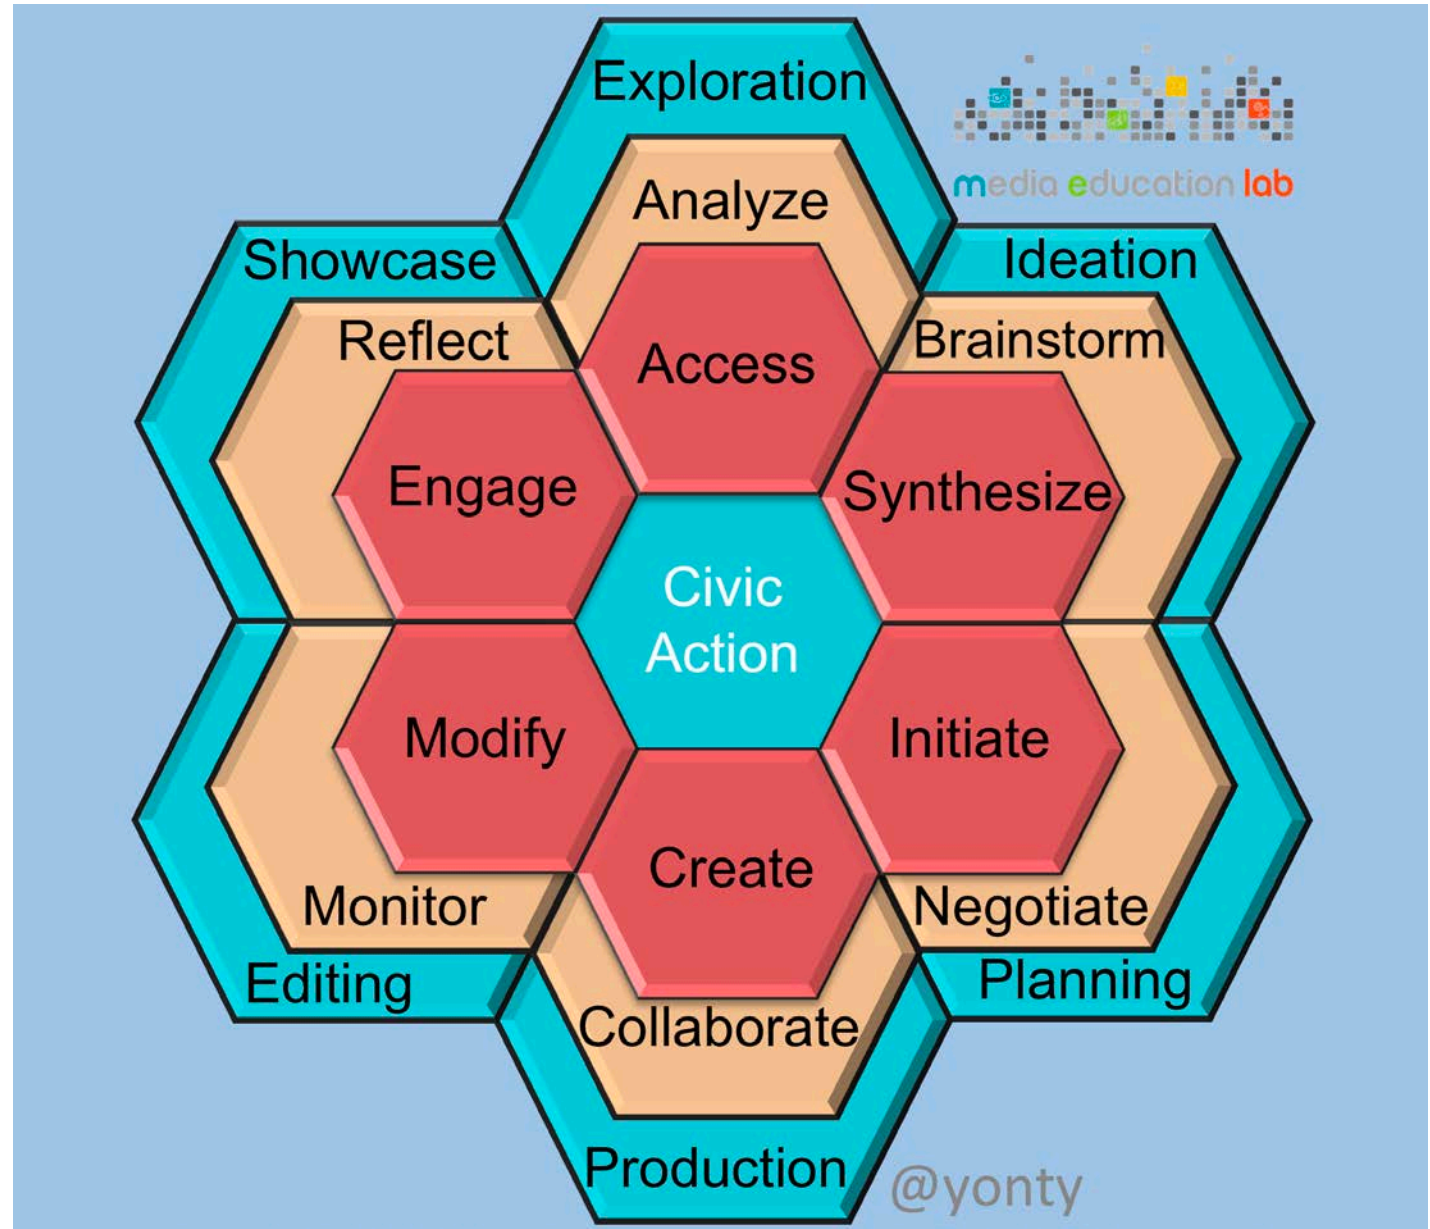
Exploration

media education lab

Analyze

Showcase

Ideation

Reflect

Access

Brainstorm

Engage

Synthesize

Civic Action

Modify

Initiate

Create

Monitor

Negotiate

Editing

Planning

Collaborate

Production

@yonty